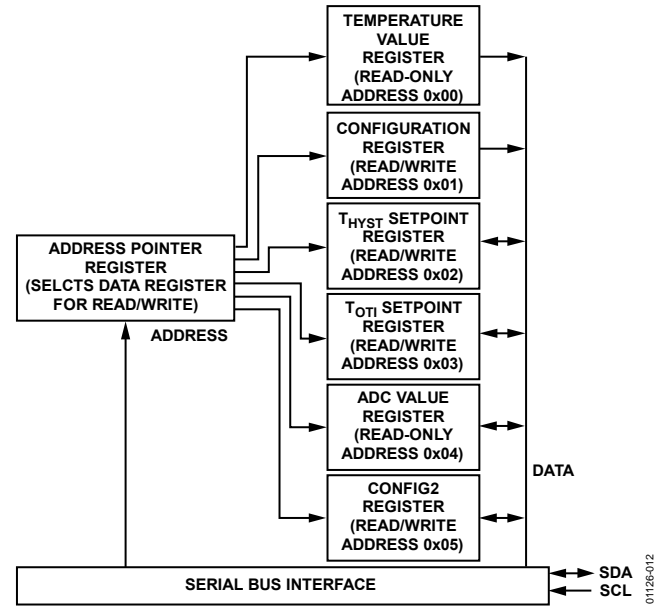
TEMPERATURE VALUE REGISTER (READ-ONLY ADDRESS 0x00)

CONFIGURATION REGISTER (READ/WRITE ADDRESS 0x01)

$T_{HYST}$ SETPOINT REGISTER (READ/WRITE ADDRESS 0x02)

ADDRESS POINTER REGISTER (SELCTS DATA REGISTER FOR READ/WRITE)

ADDRESS

$T_{OTI}$ SETPOINT REGISTER (READ/WRITE ADDRESS 0x03)

ADC VALUE REGISTER (READ-ONLY ADDRESS 0x04)

DATA

CONFIG2 REGISTER (READ/WRITE ADDRESS 0x05)

SERIAL BUS INTERFACE

SDA
SCL

01126-012